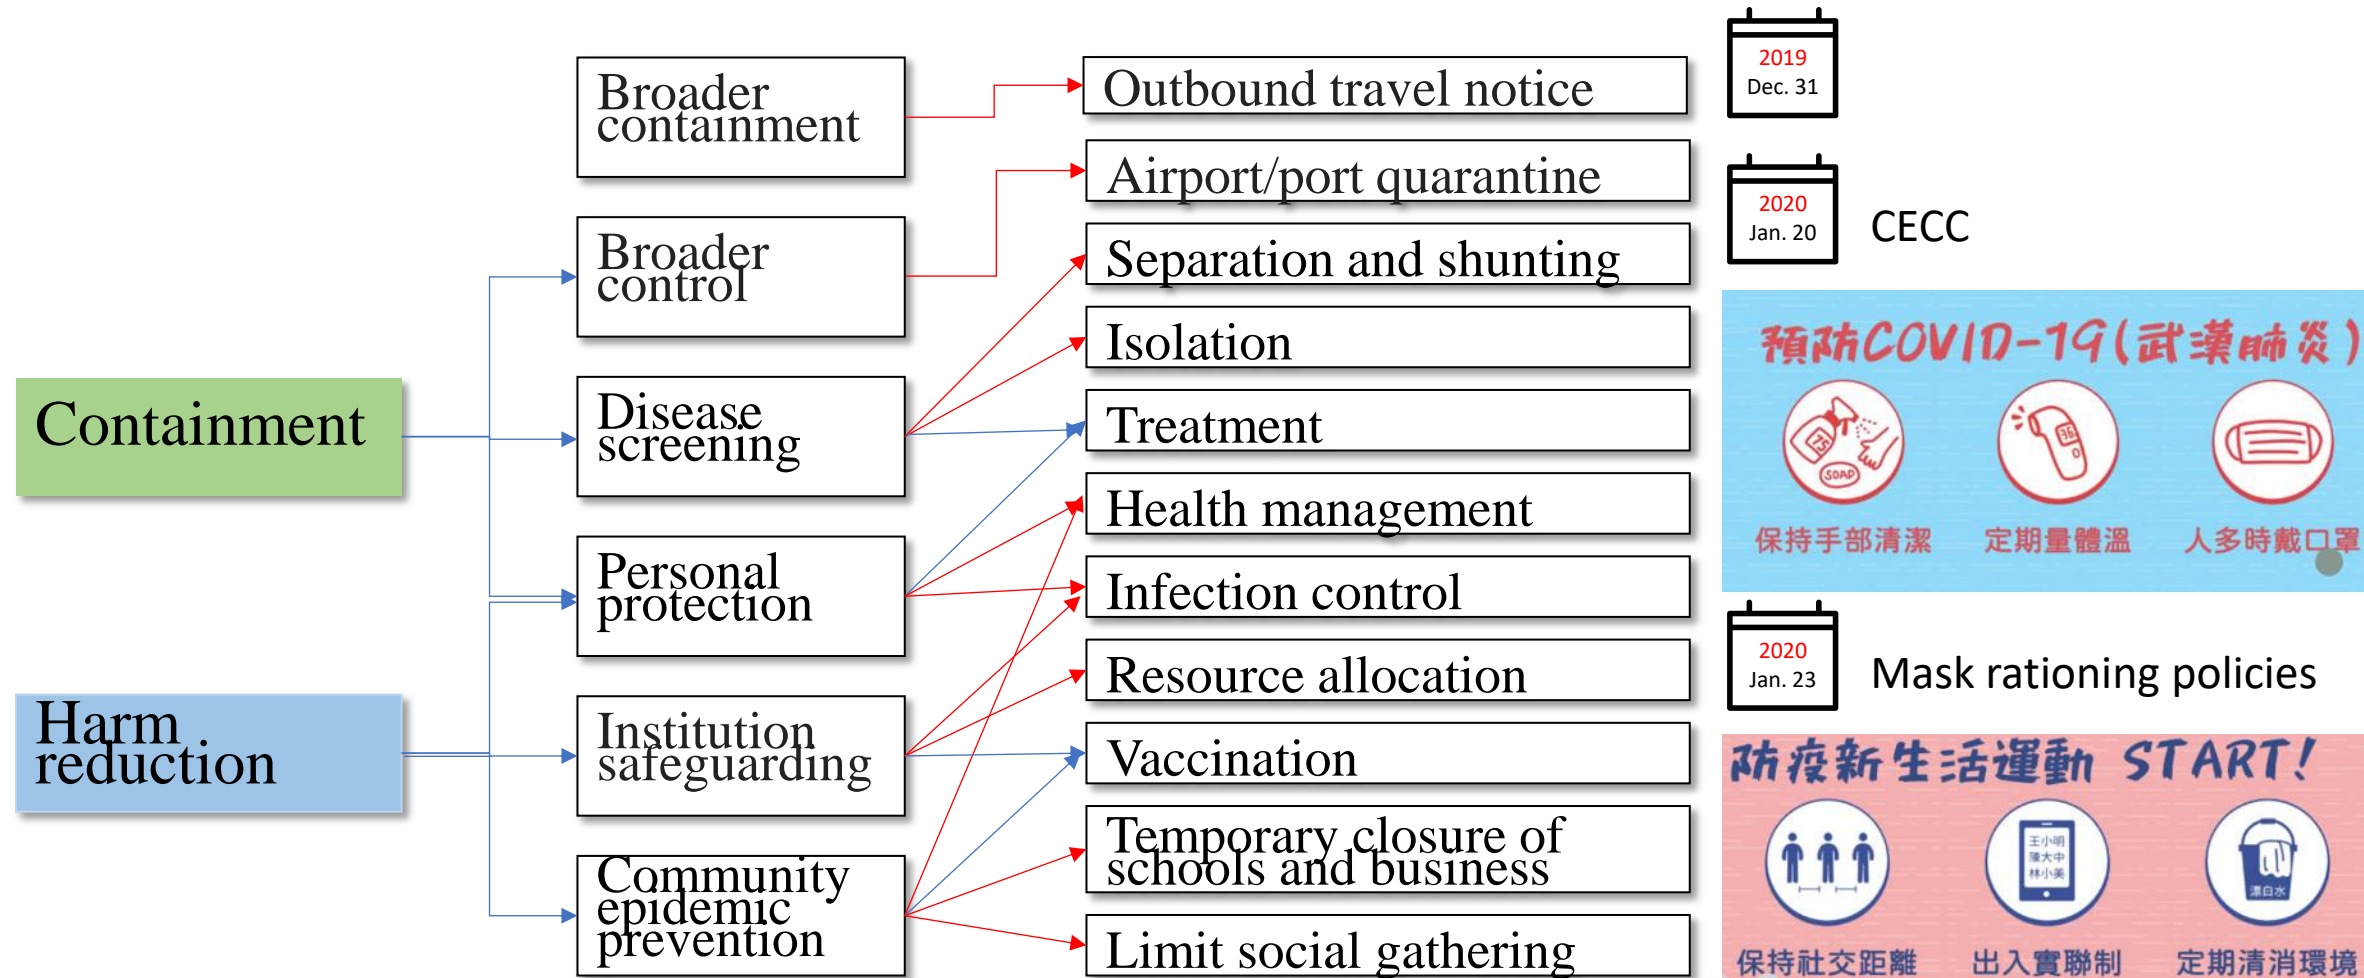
Containment

Harm reduction

Broader containment

Broader control

Disease screening

Personal protection

Institution safeguarding

Community epidemic prevention

Outbound travel notice

Airport/port quarantine

Separation and shunting

Isolation

Treatment

Health management

Infection control

Resource allocation

Vaccination

Temporary closure of schools and business

Limit social gathering

2019
Dec. 31

2020
Jan. 20

CECC

預防COVID-19(武漢肺炎)

SOAP

保持手部清潔

定期量體溫

人多時戴口罩

2020
Jan. 23

Mask rationing policies

防疫新生活運動 START!

王小明
陳大中
林小美

漂白水

保持社交距離

出入實聯制

定期清消環境